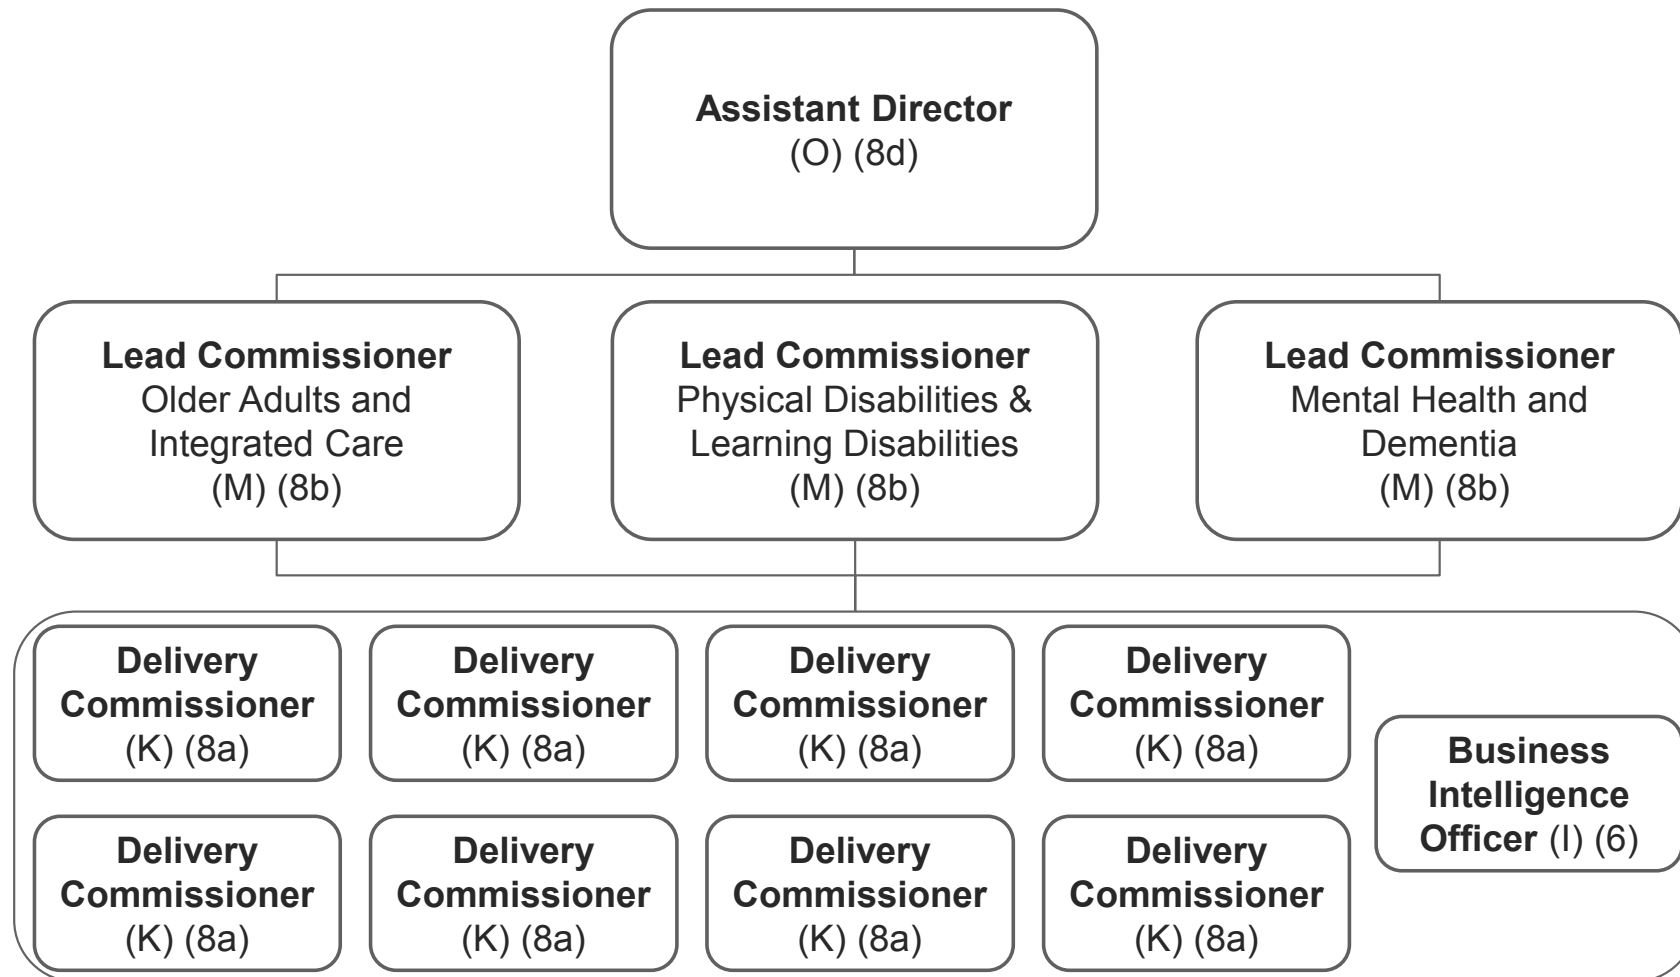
**Assistant Director**
(O) (8d)

**Lead Commissioner**
Older Adults and Integrated Care
(M) (8b)

**Lead Commissioner**
Physical Disabilities & Learning Disabilities
(M) (8b)

**Lead Commissioner**
Mental Health and Dementia
(M) (8b)

**Delivery Commissioner**
(K) (8a)

**Delivery Commissioner**
(K) (8a)

**Delivery Commissioner**
(K) (8a)

**Delivery Commissioner**
(K) (8a)

**Business Intelligence Officer** (I) (6)

**Delivery Commissioner**
(K) (8a)

**Delivery Commissioner**
(K) (8a)

**Delivery Commissioner**
(K) (8a)

**Delivery Commissioner**
(K) (8a)